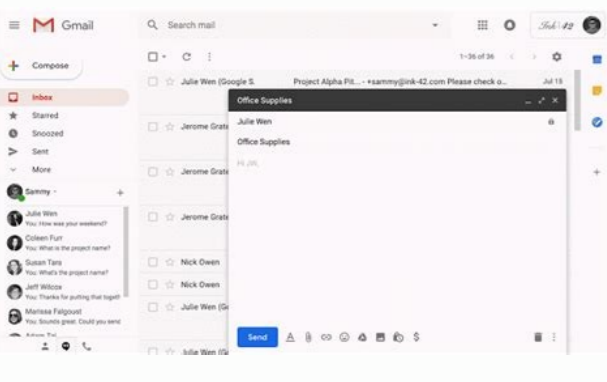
Gmail

Search mail

Ink 42

Compose

Inbox

Starred

Snoozed

Sent

More

Sammy

Julie Wen
You: How was your weekend?

Coleen Furr
You: What is the project name?

Susan Tara
You: What's the project name?

Jeff Wilcox
You: Thanks for putting that together!

Marissa Falgoust
You: Sounds great. Could you send

1–36 of 36

Julie Wen (Google S.

Project Alpha Pit... - +sammy@ink-42.com Please check o...

Jul 15

Jerome Grat

Jerome Grat

Jerome Grat

Nick Owen

Nick Owen

Julie Wen (G

Julie Wen (G

Office Supplies

Julie Wen

Office Supplies

Hi Jill,

Send

$